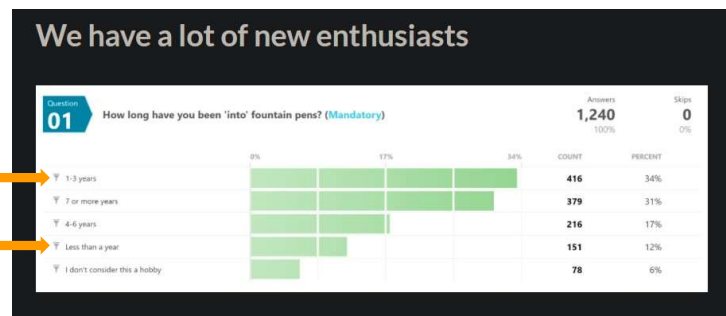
We have a lot of new enthusiasts

Question 01 How long have you been 'into' fountain pens? (Mandatory)

Answers 1,240 100%

Skips 0 0%

| | 0% 17% 34% | COUNT | PERCENT |
|---|---|---|---|
| 1-3 years | | 416 | 34% |
| 7 or more years | | 379 | 31% |
| 4-6 years | | 216 | 17% |
| Less than a year | | 151 | 12% |
| I don't consider this a hobby | | 78 | 6% |